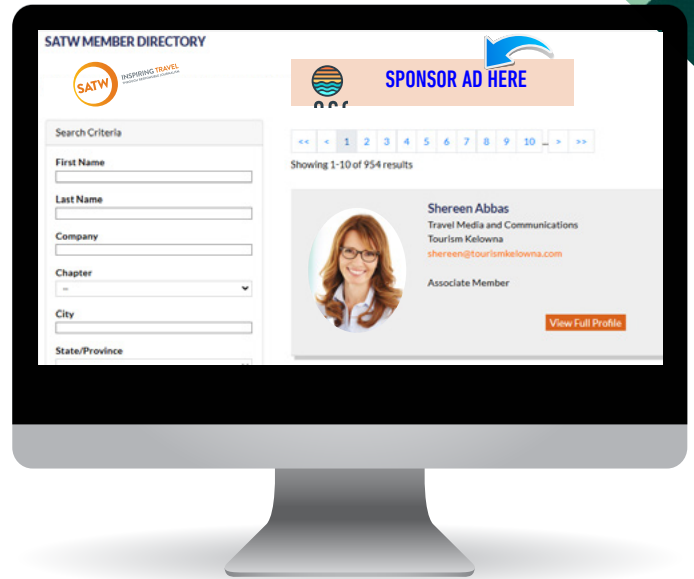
SATW MEMBER DIRECTORY

SATW INSPIRING TRAVEL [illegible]

SPONSOR AD HERE

Search Criteria

First Name

Last Name

Company

Chapter

--

City

State/Province

<< < 1 2 3 4 5 6 7 8 9 10 ... > >>

Showing 1-10 of 954 results

Shereen Abbas
Travel Media and Communications
Tourism Kelowna
shereen@tourismkelowna.com

Associate Member

View Full Profile